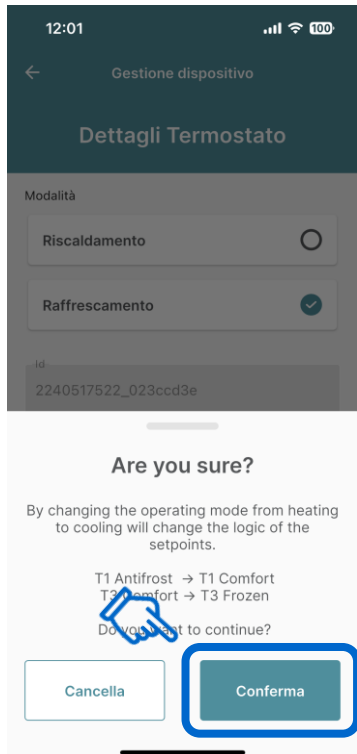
12:01

100

Gestione dispositivo

Dettagli Termostato

Modalità

Riscaldamento

Raffrescamento

Id

2240517522_023ccd3e

Are you sure?

By changing the operating mode from heating to cooling will change the logic of the setpoints.

T1 Antifrost → T1 Comfort
T3 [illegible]omfort → T3 Frozen

Do yo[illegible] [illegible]t to continue?

Cancella

Conferma